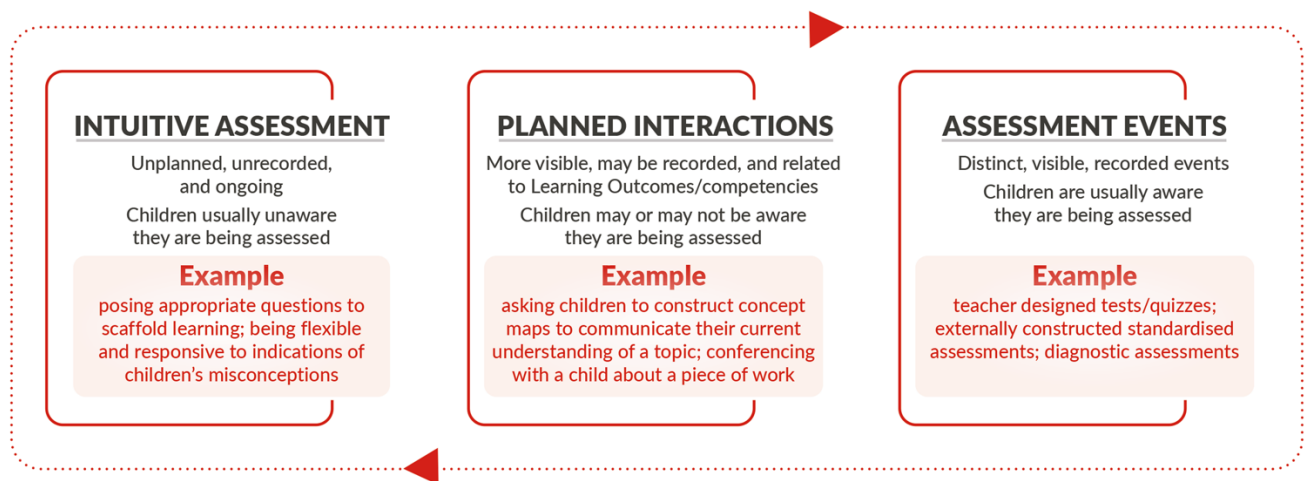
INTUITIVE ASSESSMENT

Unplanned, unrecorded, and ongoing

Children usually unaware they are being assessed

Example

posing appropriate questions to scaffold learning; being flexible and responsive to indications of children's misconceptions

PLANNED INTERACTIONS

More visible, may be recorded, and related to Learning Outcomes/competencies

Children may or may not be aware they are being assessed

Example

asking children to construct concept maps to communicate their current understanding of a topic; conferencing with a child about a piece of work

ASSESSMENT EVENTS

Distinct, visible, recorded events

Children are usually aware they are being assessed

Example

teacher designed tests/quizzes; externally constructed standardised assessments; diagnostic assessments